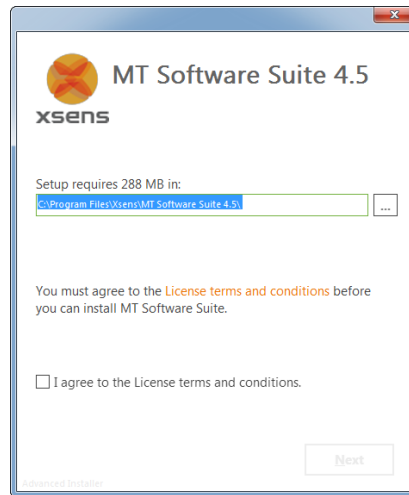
xsens

MT Software Suite 4.5

Setup requires 288 MB in:

C:\Program Files\Xsens\MT Software Suite 4.5\

...

You must agree to the License terms and conditions before you can install MT Software Suite.

I agree to the License terms and conditions.

Advanced Installer

Next